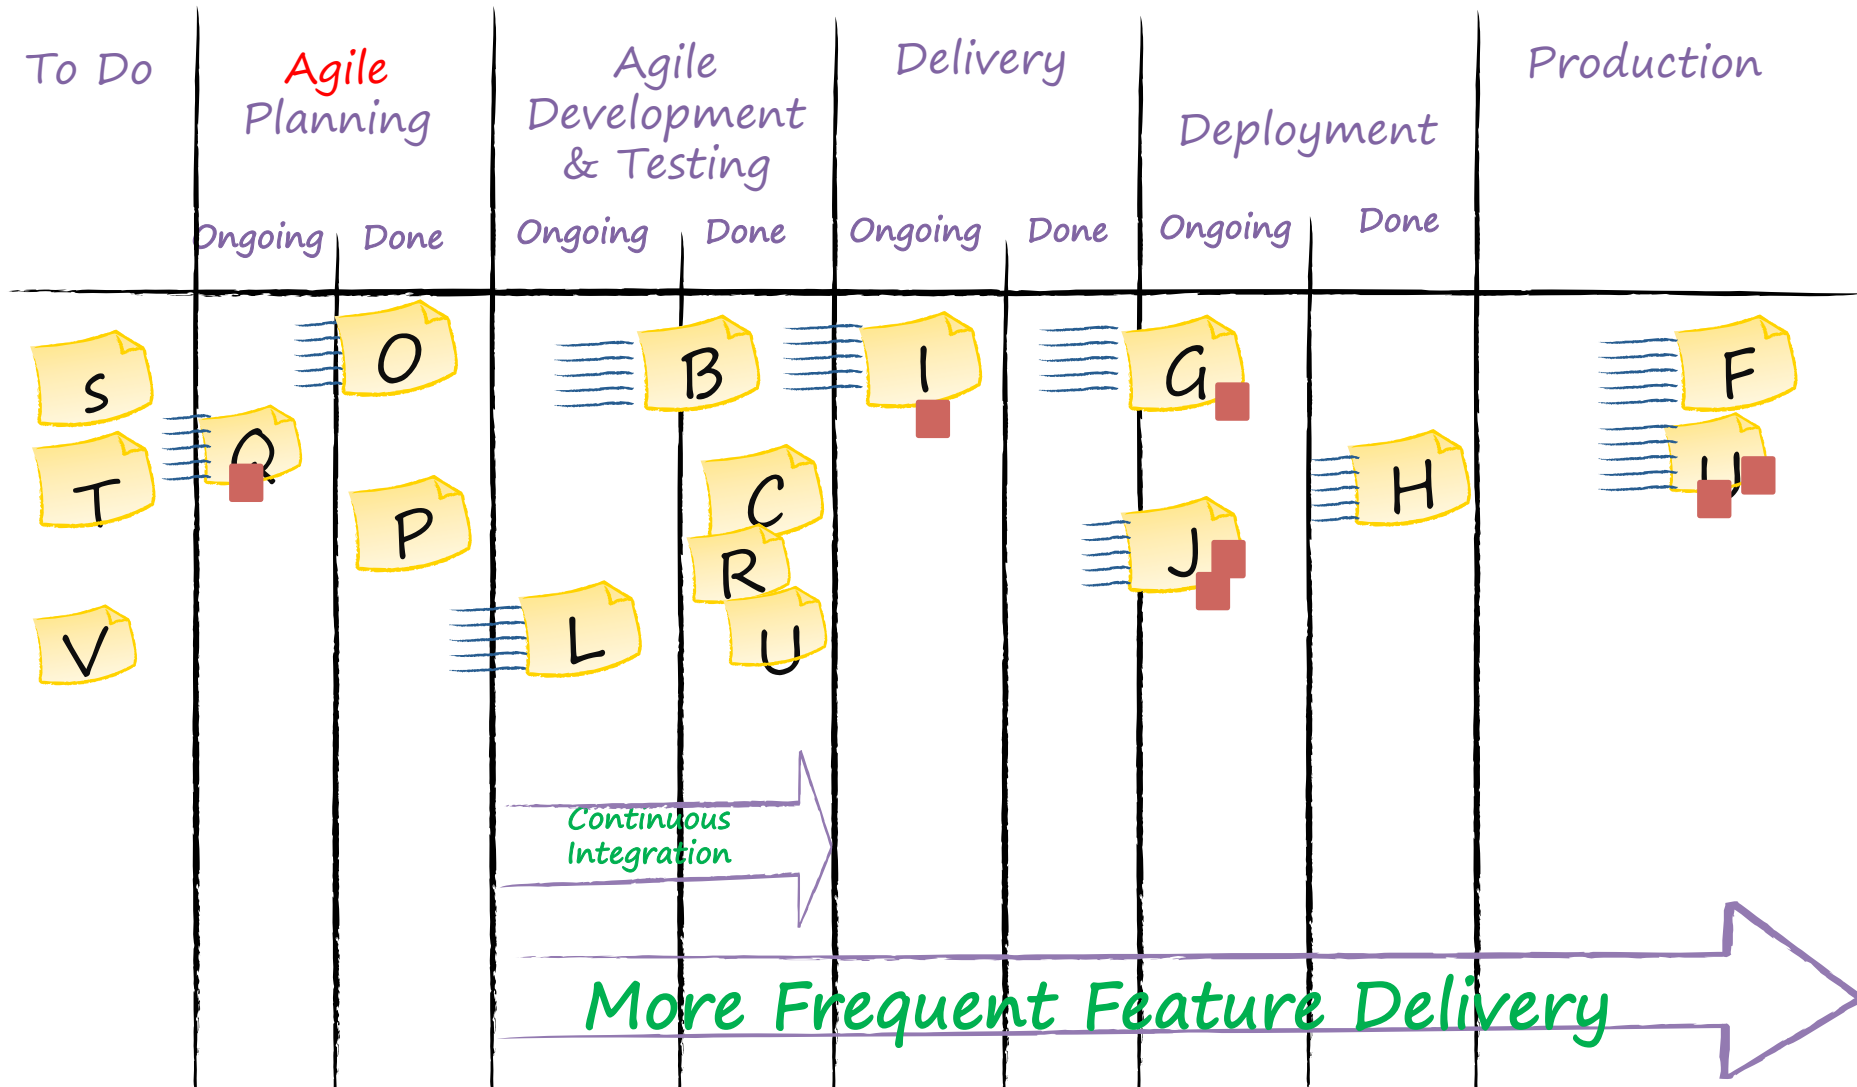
To Do

Agile Planning

Agile Development & Testing

Delivery

Deployment

Production

Ongoing Done Ongoing Done Ongoing Done Ongoing Done

S
T
V
Q
O
P
B
C
R
U
L
I
G
J
H
F
H

Continuous Integration

More Frequent Feature Delivery